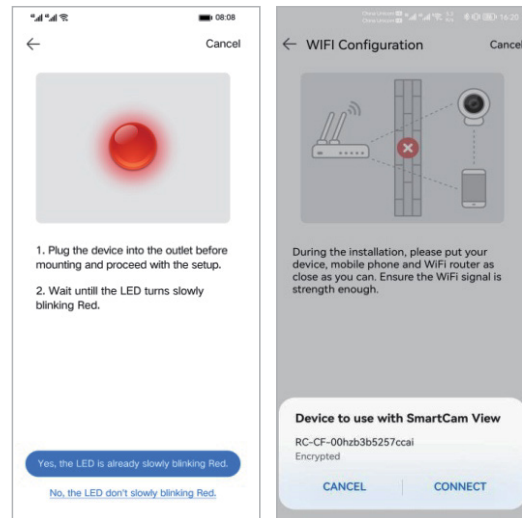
08:08

Cancel

1. Plug the device into the outlet before mounting and proceed with the setup.

2. Wait untill the LED turns slowly blinking Red.

Yes, the LED is already slowly blinking Red.

No, the LED don't slowly blinking Red.

16:20

WIFI Configuration

Cancel

During the installation, please put your device, mobile phone and WiFi router as close as you can. Ensure the WiFi signal is strength enough.

Device to use with SmartCam View

RC-CF-00hzb3b5257ccai

Encrypted

CANCEL

CONNECT